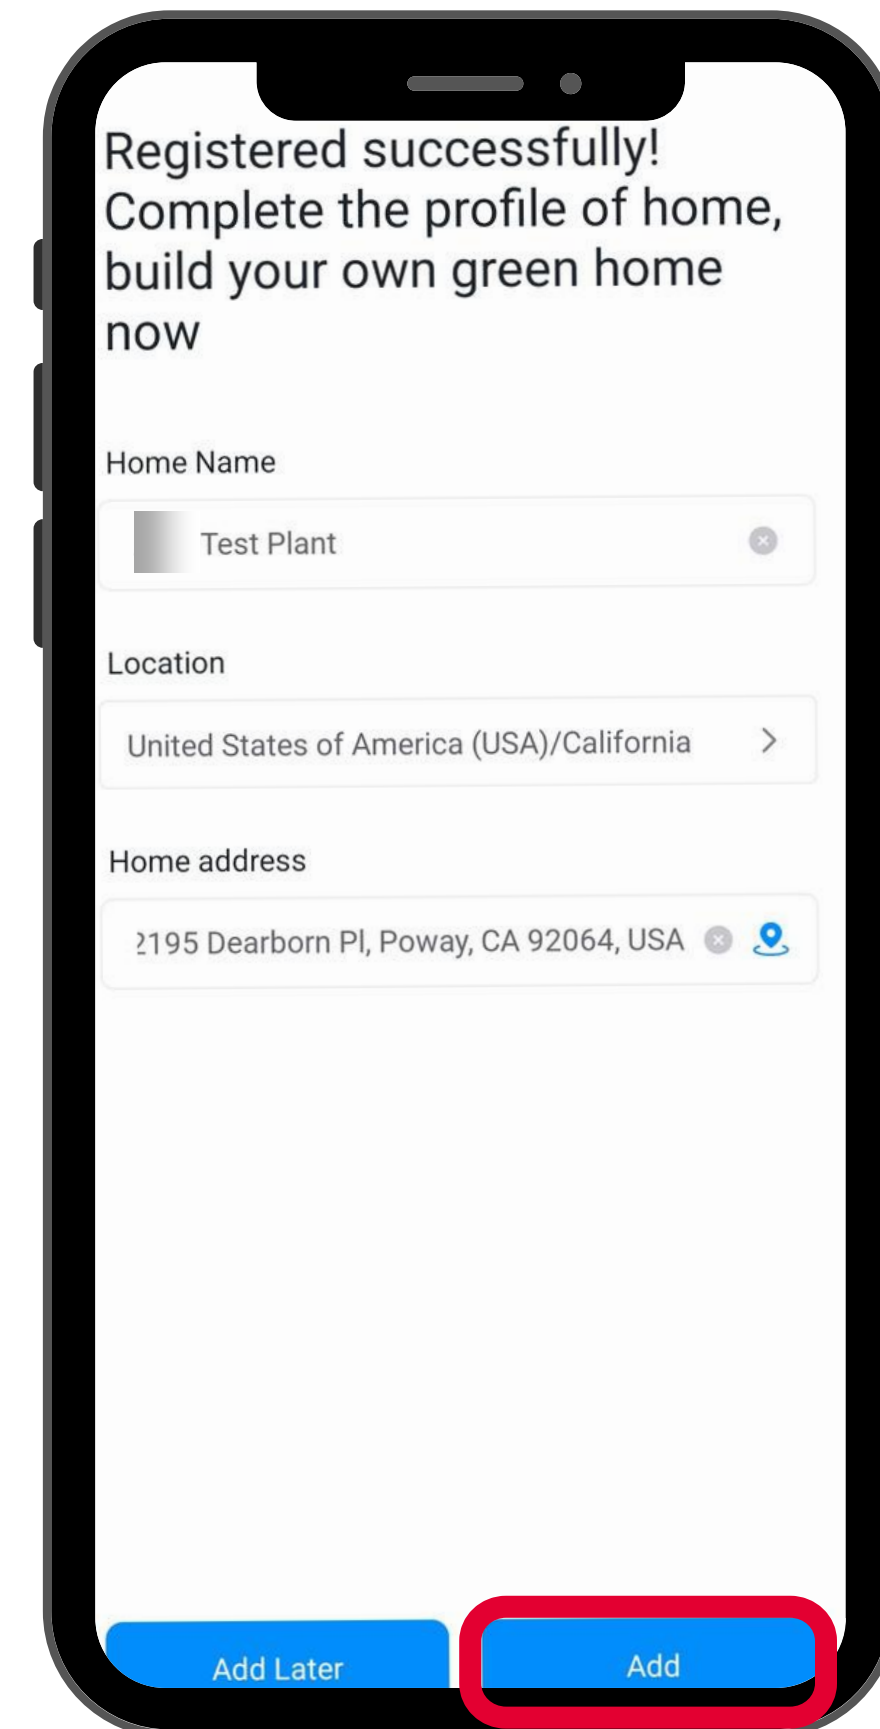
Registered successfully! Complete the profile of home, build your own green home now

Home Name

Test Plant

Location

United States of America (USA)/California

Home address

2195 Dearborn Pl, Poway, CA 92064, USA

Add Later

Add